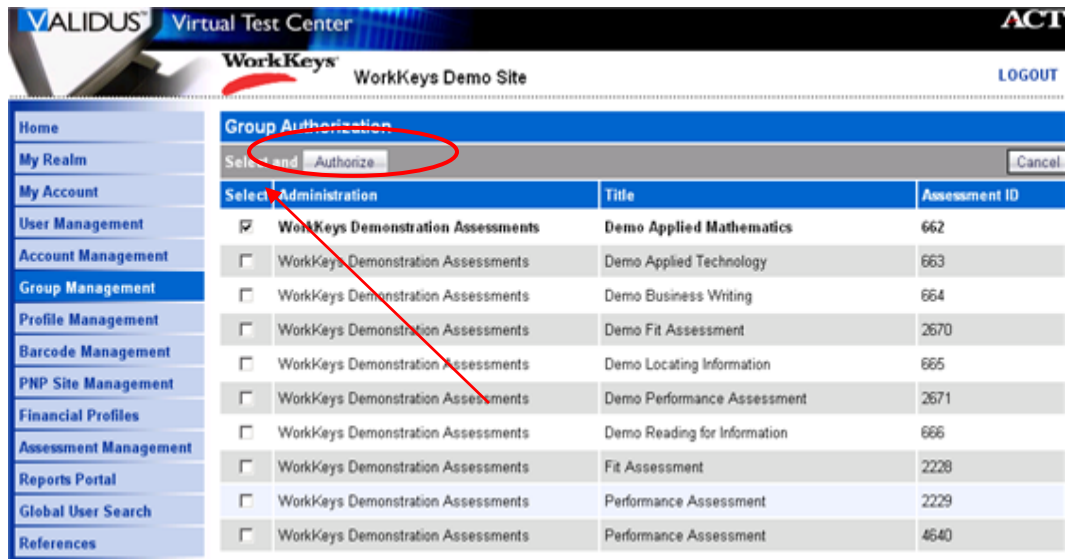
VALIDUS Virtual Test Center

ACT

WorkKeys

WorkKeys Demo Site

LOGOUT

Home
My Realm
My Account
User Management
Account Management
Group Management
Profile Management
Barcode Management
PNP Site Management
Financial Profiles
Assessment Management
Reports Portal
Global User Search
References

Group Authorization

Select and Authorize

Cancel

| Select | Administration | Title | Assessment ID |
|---|---|---|---|
| ☑ | WorkKeys Demonstration Assessments | Demo Applied Mathematics | 662 |
| ☐ | WorkKeys Demonstration Assessments | Demo Applied Technology | 663 |
| ☐ | WorkKeys Demonstration Assessments | Demo Business Writing | 664 |
| ☐ | WorkKeys Demonstration Assessments | Demo Fit Assessment | 2670 |
| ☐ | WorkKeys Demonstration Assessments | Demo Locating Information | 665 |
| ☐ | WorkKeys Demonstration Assessments | Demo Performance Assessment | 2671 |
| ☐ | WorkKeys Demonstration Assessments | Demo Reading for Information | 666 |
| ☐ | WorkKeys Demonstration Assessments | Fit Assessment | 2228 |
| ☐ | WorkKeys Demonstration Assessments | Performance Assessment | 2229 |
| ☐ | WorkKeys Demonstration Assessments | Performance Assessment | 4640 |